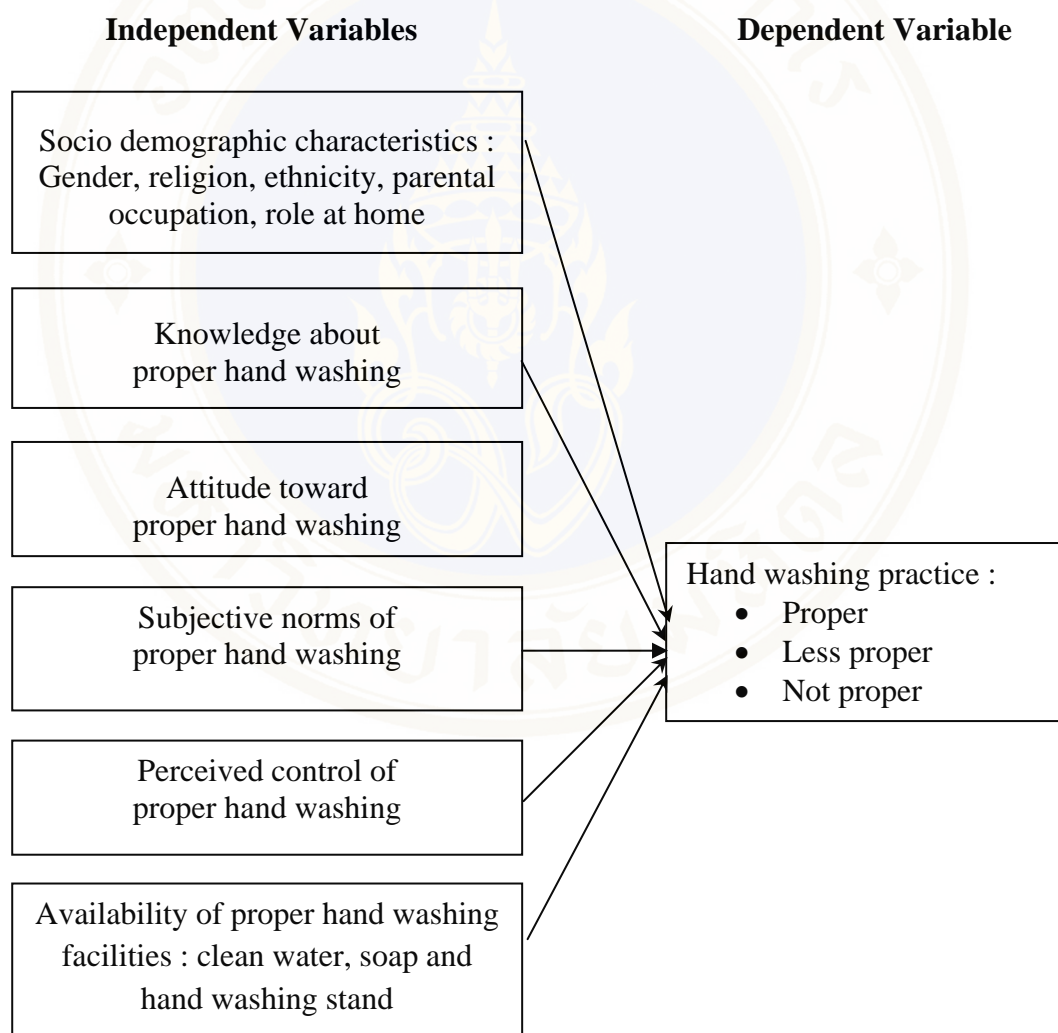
Independent Variables

Dependent Variable

Socio demographic characteristics : Gender, religion, ethnicity, parental occupation, role at home

Knowledge about proper hand washing

Attitude toward proper hand washing

Subjective norms of proper hand washing

Perceived control of proper hand washing

Availability of proper hand washing facilities : clean water, soap and hand washing stand

Hand washing practice :
- Proper
- Less proper
- Not proper